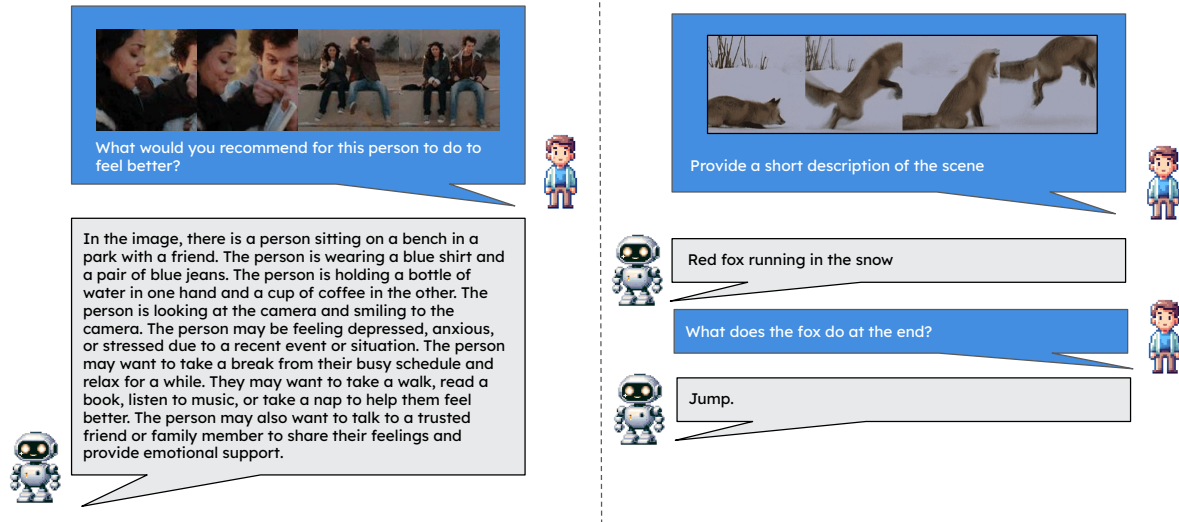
What would you recommend for this person to do to feel better?

In the image, there is a person sitting on a bench in a park with a friend. The person is wearing a blue shirt and a pair of blue jeans. The person is holding a bottle of water in one hand and a cup of coffee in the other. The person is looking at the camera and smiling to the camera. The person may be feeling depressed, anxious, or stressed due to a recent event or situation. The person may want to take a break from their busy schedule and relax for a while. They may want to take a walk, read a book, listen to music, or take a nap to help them feel better. The person may also want to talk to a trusted friend or family member to share their feelings and provide emotional support.

Provide a short description of the scene

Red fox running in the snow

What does the fox do at the end?

Jump.